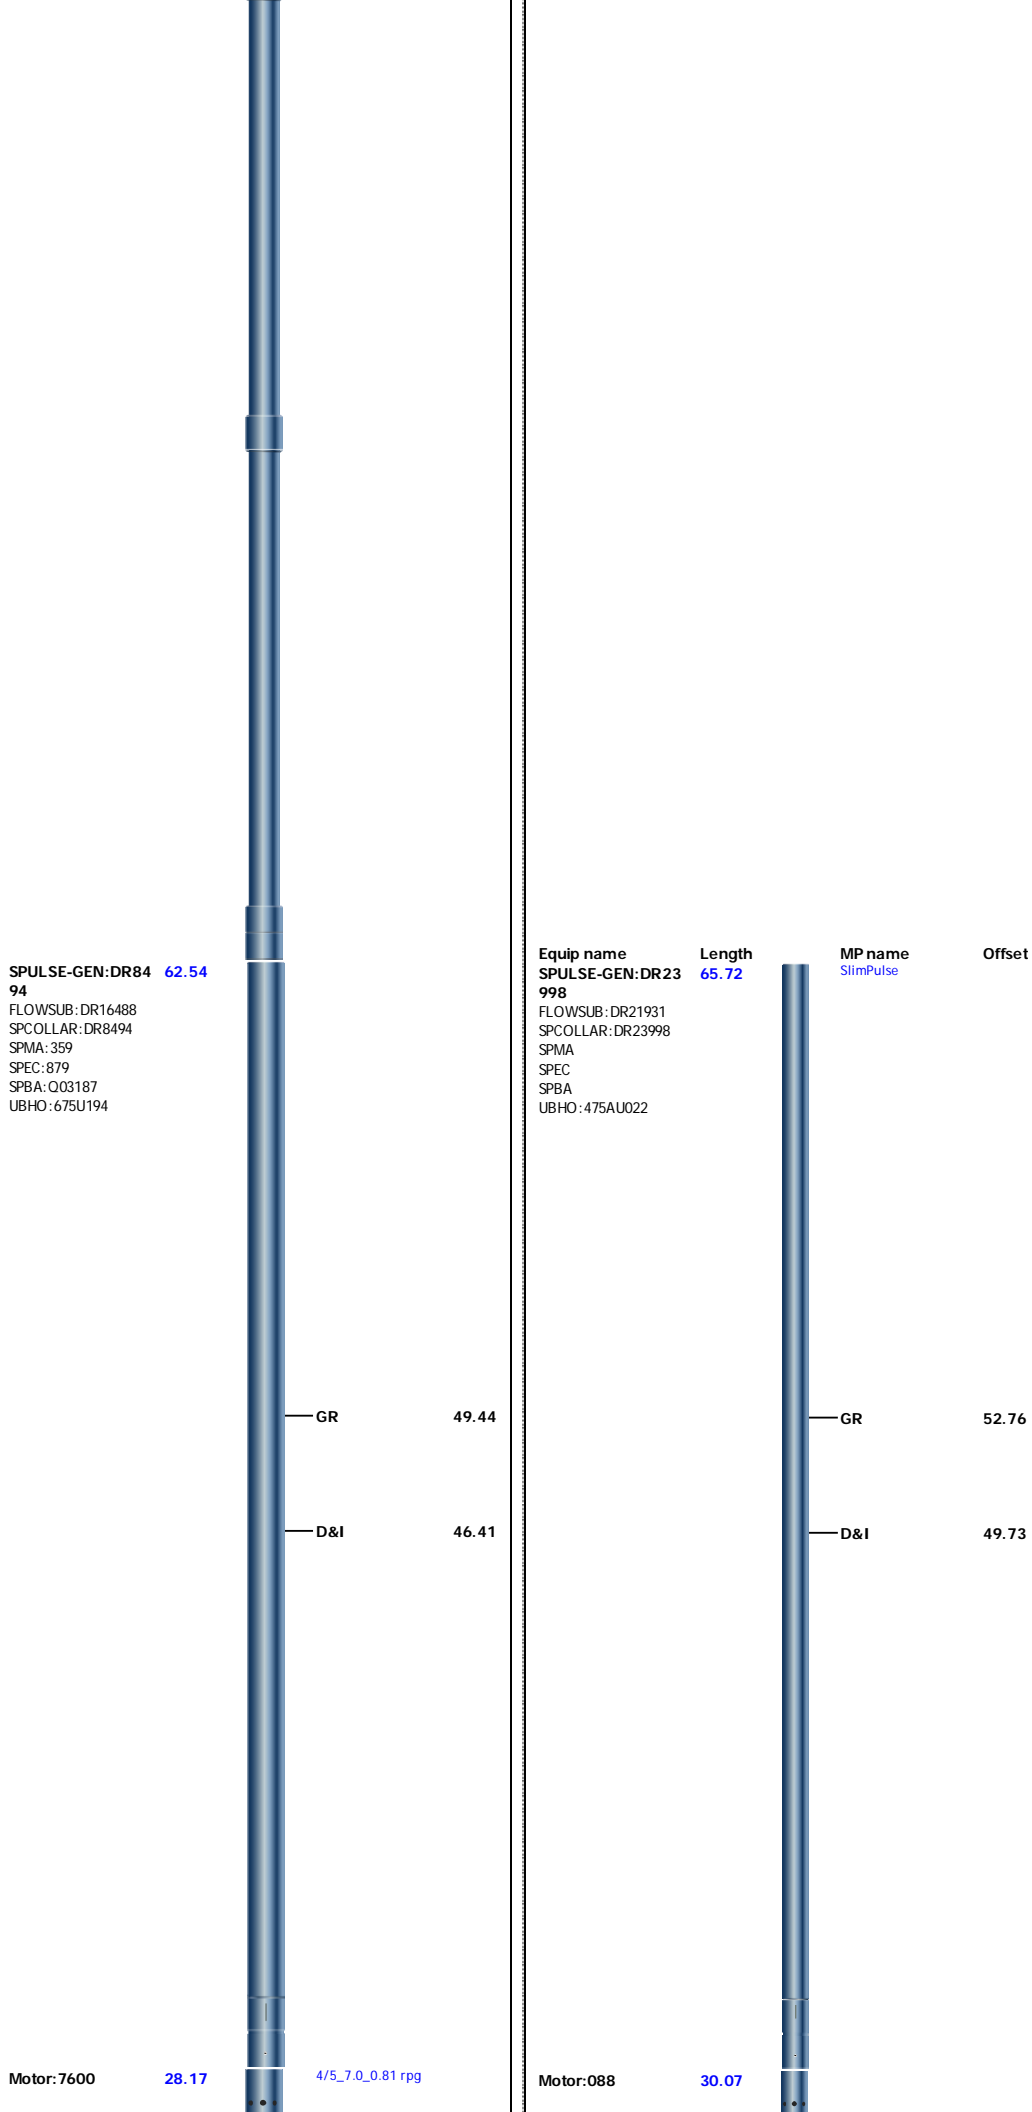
SPULSE-GEN:DR8494 62.54
FLOWSUB:DR16488
SPCOLLAR:DR8494
SPMA:359
SPEC:879
SPBA:Q03187
UBHO:675U194

GR 49.44

D&I 46.41

Motor:7600 28.17 4/5_7.0_0.81 rpg

| Equip name | Length | MP name | Offset |
|---|---|---|---|
| SPULSE-GEN:DR23998 | 65.72 | SlimPulse | |

FLOWSUB:DR21931
SPCOLLAR:DR23998
SPMA
SPEC
SPBA
UBHO:475AU022

GR 52.76

D&I 49.73

Motor:088 30.07